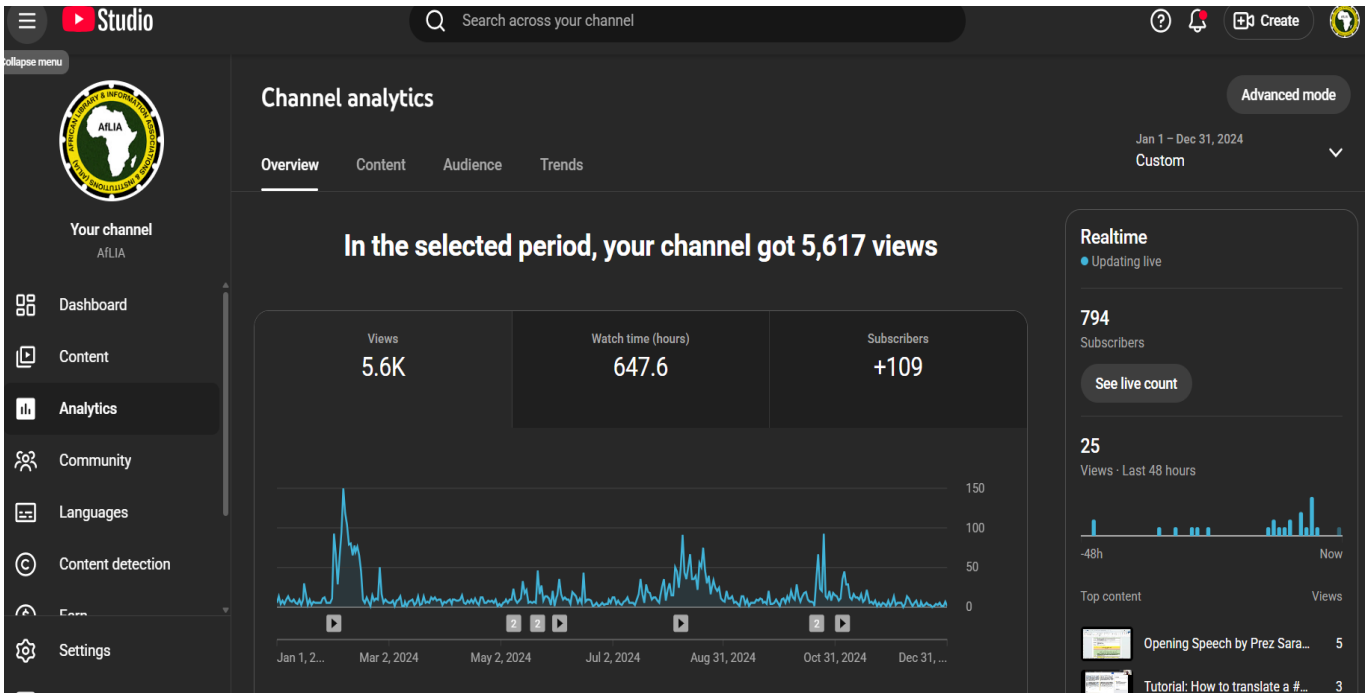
Studio

Search across your channel

Create

Collapse menu

AfLIA

AFRICAN LIBRARY & INFORMATION ASSOCIATIONS & INSTITUTIONS (AfLIA)

Your channel
AfLIA

Dashboard
Content
Analytics
Community
Languages
Content detection
Earn
Settings

Channel analytics

Advanced mode

Overview Content Audience Trends

Jan 1 – Dec 31, 2024
Custom

In the selected period, your channel got 5,617 views

| Views | Watch time (hours) | Subscribers |
|---|---|---|
| 5.6K | 647.6 | +109 |

150
100
50
0

2 2 2

Jan 1, 2... Mar 2, 2024 May 2, 2024 Jul 2, 2024 Aug 31, 2024 Oct 31, 2024 Dec 31, ...

Realtime
Updating live

794
Subscribers

See live count

25
Views · Last 48 hours

-48h Now

Top content Views

Opening Speech by Prez Sara... 5
Tutorial: How to translate a #... 3